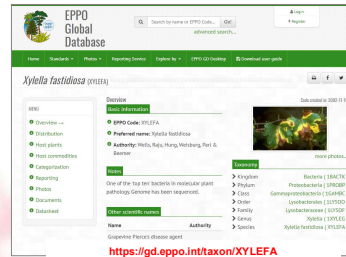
EPPO Global Database

Search by name or EPPO Code... Go!
advanced search...

Login
Register

Home Standards Photos Reporting Service Explore by EPPO-GD Desktop Download user guide

Xylella fastidiosa (XYLEFA)

MENU
Overview
Distribution
Host plants
Host commodities
Categorization
Reporting
Photos
Documents
Datasheet

Overview
Basic information
EPPO Code: XYLEFA
Preferred name: Xylella fastidiosa
Authority: Wells, Raju, Hung, Weisburg, Parl & Beemer

Notes
One of the 'top ten' bacteria in molecular plant pathology. Genome has been sequenced.

Other scientific names
| Name | Authority |
|---|---|
| Grapevine Pierce's disease agent | |

Date created: 2000 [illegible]

more photos...

Taxonomy
| | |
|---|---|
| Kingdom | Bacteria (1BACTK) |
| Phylum | Proteobacteria (1PROBP) |
| Class | Gammaproteobacteria (1GAMBC) |
| Order | Lysobacterales (1LYSOO) |
| Family | Lysobacteraceae (1LYSOF) |
| Genus | Xylella (1XYLEG) |
| Species | Xylella fastidiosa (XYLEFA) |

https://gd.eppo.int/taxon/XYLEFA